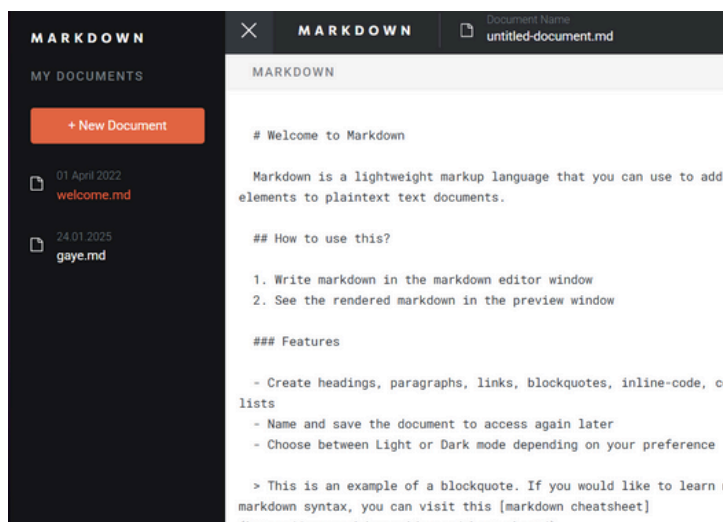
MARKDOWN

MY DOCUMENTS

+ New Document

01 April 2022
welcome.md

24.01.2025
gaye.md

MARKDOWN

Document Name
untitled-document.md

MARKDOWN

# Welcome to Markdown

Markdown is a lightweight markup language that you can use to add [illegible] elements to plaintext text documents.

## How to use this?

1. Write markdown in the markdown editor window
2. See the rendered markdown in the preview window

### Features

- Create headings, paragraphs, links, blockquotes, inline-code, c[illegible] lists
- Name and save the document to access again later
- Choose between Light or Dark mode depending on your preference

> This is an example of a blockquote. If you would like to learn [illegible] markdown syntax, you can visit this [markdown cheatsheet]
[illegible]